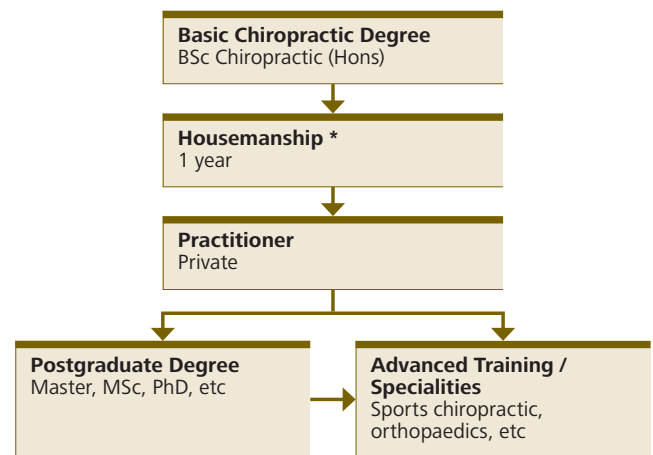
**Basic Chiropractic Degree**
BSc Chiropractic (Hons)

**Housemanship ***
1 year

**Practitioner**
Private

**Postgraduate Degree**
Master, MSc, PhD, etc

**Advanced Training / Specialities**
Sports chiropractic, orthopaedics, etc